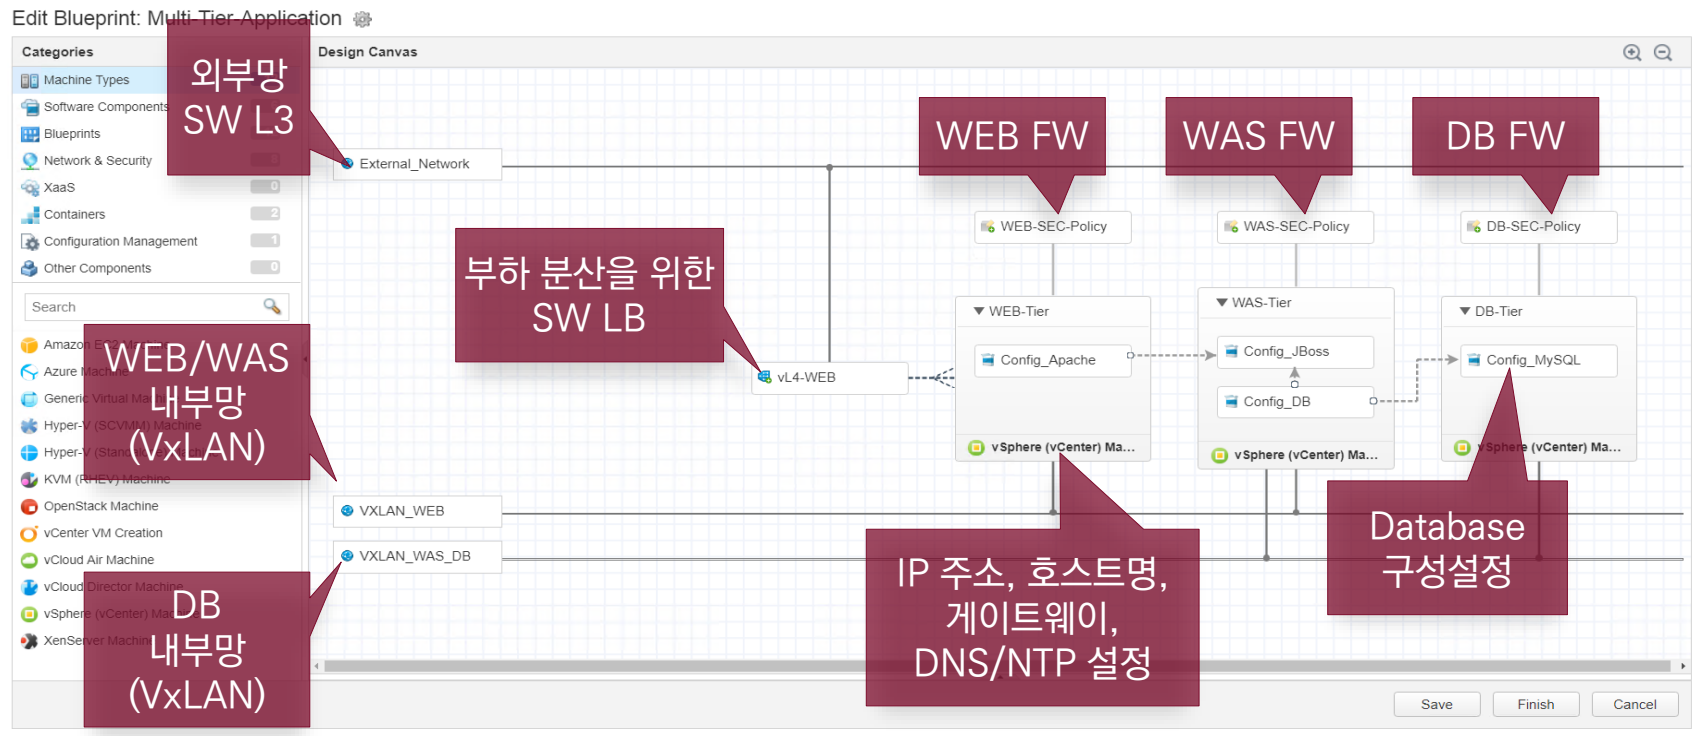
Edit Blueprint: Multi-Tier-Application

Categories

Machine Types
Software Components
Blueprints
Network & Security
XaaS
Containers
Configuration Management
Other Components

0
2
1
0

Search

Amazon
Azure Machine
Generic Virtual Ma
Hyper-V (SCVMM) Machine
Hyper-V (Stand
KVM (RHEV) Machine
OpenStack Machine
vCenter VM Creation
vCloud Air Machine
vCloud Director Machine
vSphere (vCenter) Ma
XenServer Machine

외부망
SW L3

WEB/WAS
내부망
(VxLAN)

DB
내부망
(VxLAN)

Design Canvas

External_Network

WEB FW

WAS FW

DB FW

WEB-SEC-Policy

WAS-SEC-Policy

DB-SEC-Policy

부하 분산을 위한
SW LB

vL4-WEB

WEB-Tier
Config_Apache
vSphere (vCenter) Ma...

WAS-Tier
Config_JBoss
Config_DB
vSphere (vCenter) Ma...

DB-Tier
Config_MySQL
vSphere (vCenter) Ma...

VXLAN_WEB

VXLAN_WAS_DB

IP 주소, 호스트명,
게이트웨이,
DNS/NTP 설정

Database
구성설정

Save
Finish
Cancel